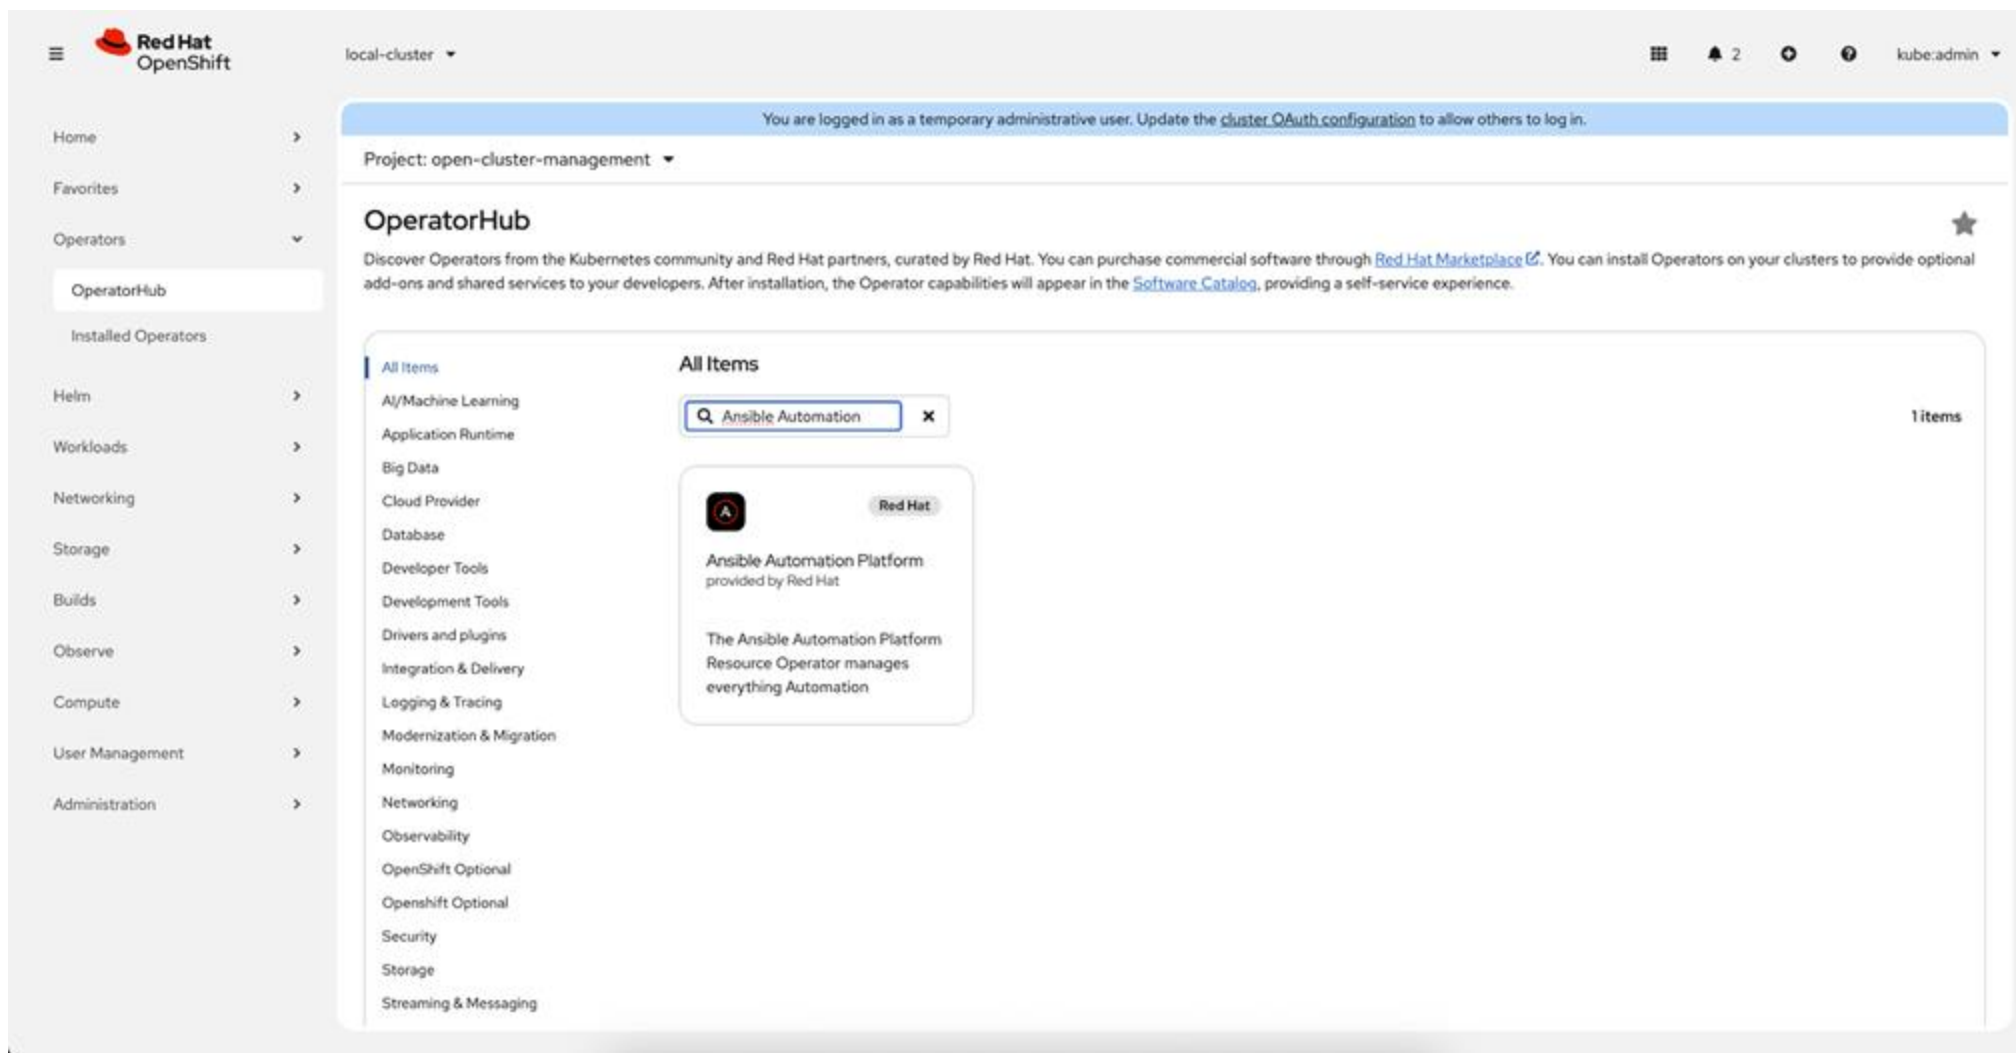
Red Hat OpenShift

local-cluster

2

kube:admin

Home

Favorites

Operators

OperatorHub

Installed Operators

Helm

Workloads

Networking

Storage

Builds

Observe

Compute

User Management

Administration

You are logged in as a temporary administrative user. Update the cluster OAuth configuration to allow others to log in.

Project: open-cluster-management

OperatorHub

Discover Operators from the Kubernetes community and Red Hat partners, curated by Red Hat. You can purchase commercial software through Red Hat Marketplace. You can install Operators on your clusters to provide optional add-ons and shared services to your developers. After installation, the Operator capabilities will appear in the Software Catalog, providing a self-service experience.

All Items
AI/Machine Learning
Application Runtime
Big Data
Cloud Provider
Database
Developer Tools
Development Tools
Drivers and plugins
Integration & Delivery
Logging & Tracing
Modernization & Migration
Monitoring
Networking
Observability
OpenShift Optional
Openshift Optional
Security
Storage
Streaming & Messaging

All Items

Ansible Automation

1 items

Red Hat

Ansible Automation Platform
provided by Red Hat

The Ansible Automation Platform Resource Operator manages everything Automation